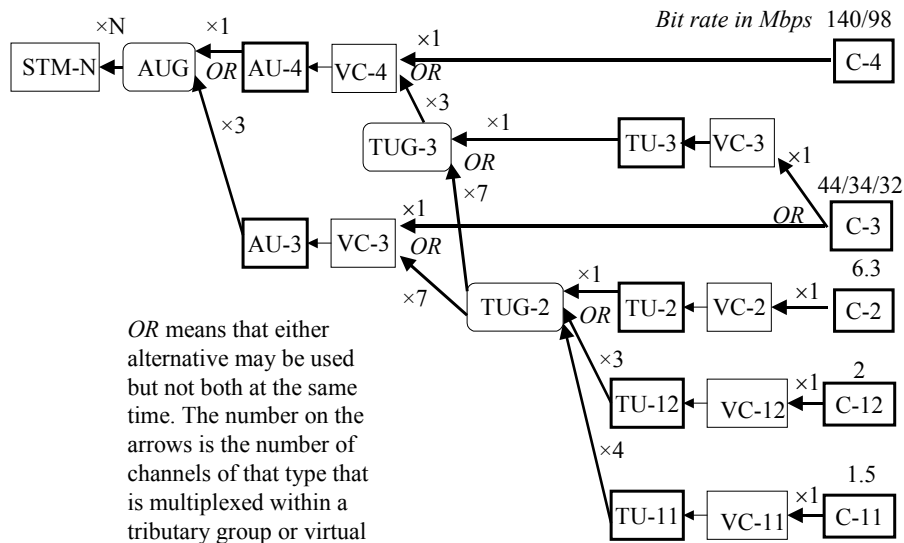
Bit rate in Mbps 140/98

×N ×1 ×1
STM-N AUG OR AU-4 VC-4 OR C-4

×3 ×3
TUG-3 ×1 TU-3 VC-3 ×1
OR
×7 44/34/32
×1 OR C-3
AU-3 VC-3 OR

×1 6.3
×7 TUG-2 OR TU-2 VC-2 ×1 C-2

×3 2
TU-12 VC-12 ×1 C-12

×4 1.5
TU-11 VC-11 ×1 C-11

*OR* means that either alternative may be used but not both at the same time. The number on the arrows is the number of channels of that type that is multiplexed within a tributary group or virtual